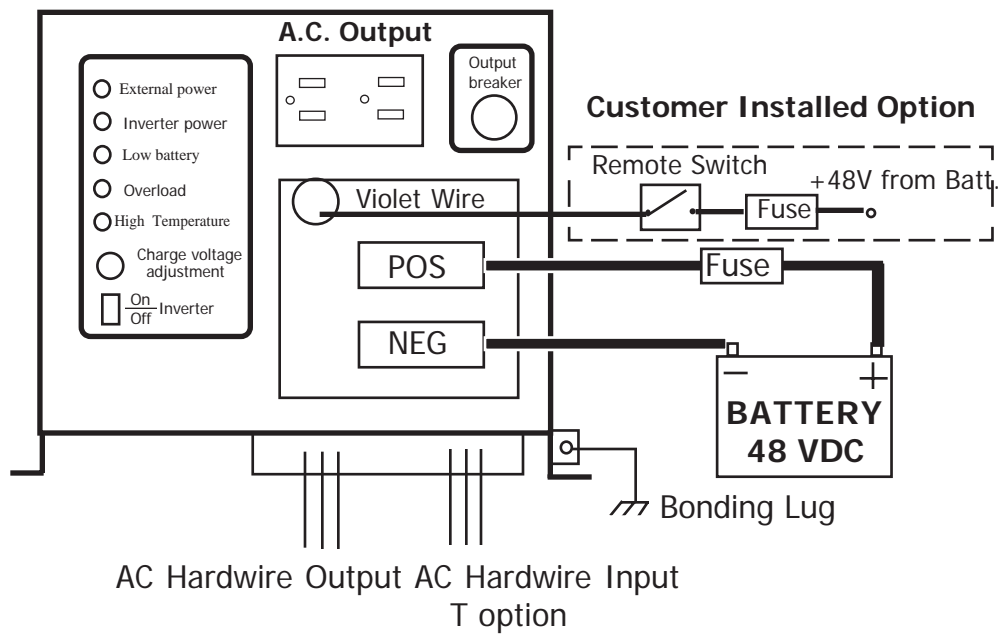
A.C. Output

Output breaker

External power
Inverter power
Low battery
Overload
High Temperature
Charge voltage adjustment
$\frac{On}{Off}$ Inverter

Customer Installed Option

Remote Switch
+48V from Batt.
Fuse

Violet Wire

POS
Fuse

NEG

−
+
BATTERY
48 VDC

Bonding Lug

AC Hardwire Output AC Hardwire Input
T option